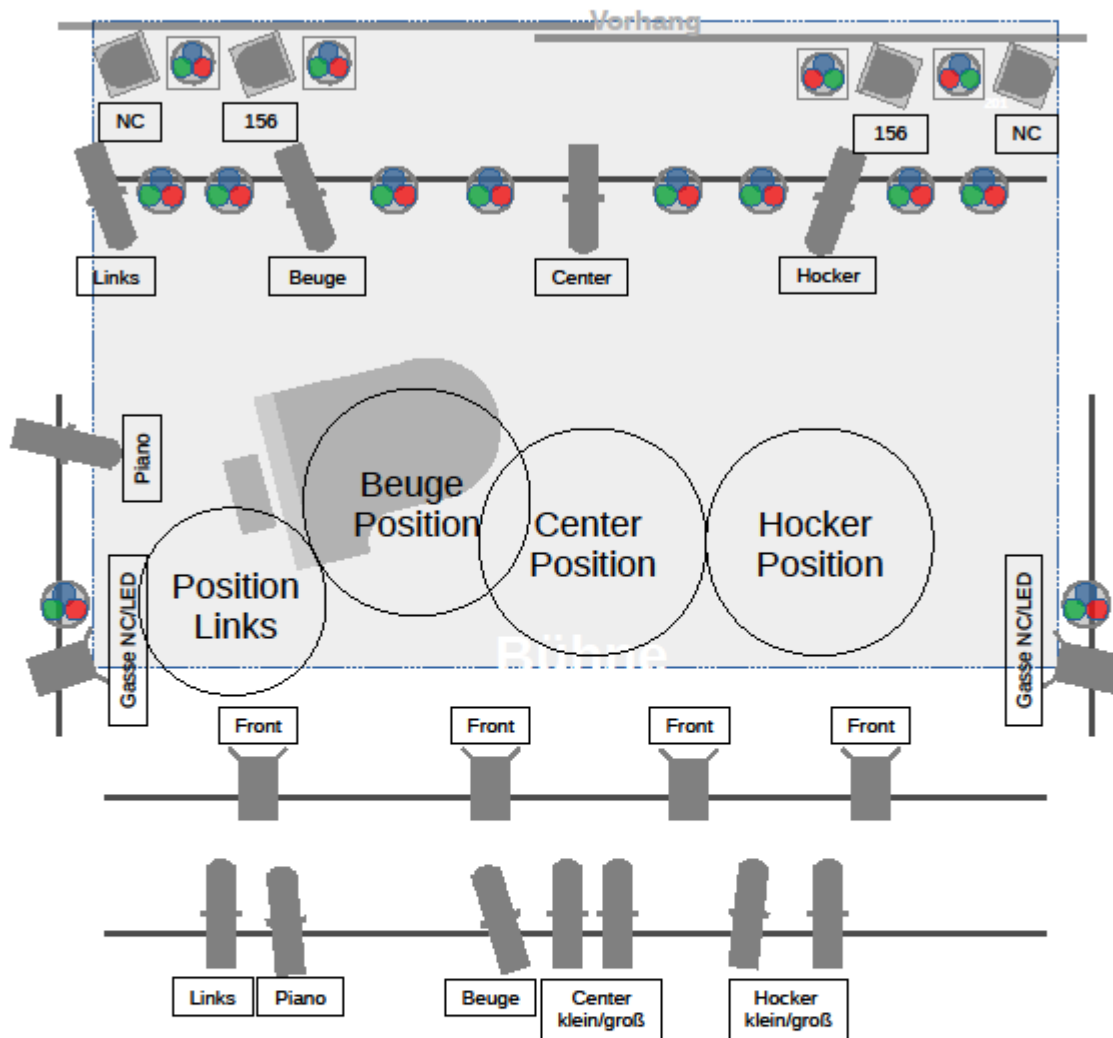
Vorhang

NC
156
156
NC

Links
Beuge
Center
Hocker

Piano

Beuge Position
Center Position
Hocker Position
Position Links

Gasse NC/LED
Gasse NC/LED

Bühne

Front
Front
Front
Front

Links
Piano
Beuge
Center klein/groß
Hocker klein/groß